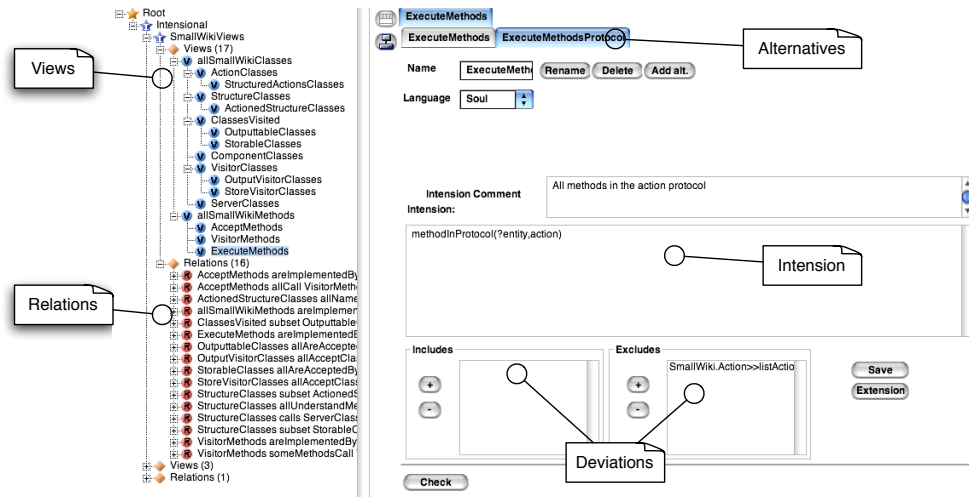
Root
Intensional
SmallWikiViews
Views (17)
allSmallWikiClasses
ActionClasses
StructuredActionsClasses
StructureClasses
ActionedStructureClasses
ClassesVisited
OutputtableClasses
StorableClasses
ComponentClasses
VisitorClasses
OutputVisitorClasses
StoreVisitorClasses
ServerClasses
allSmallWikiMethods
AcceptMethods
VisitorMethods
ExecuteMethods
Relations (16)
AcceptMethods areImplementedBy
AcceptMethods allCall VisitorMeth
ActionedStructureClasses allName
allSmallWikiMethods areImplemen
ClassesVisited subset Outputtable
ExecuteMethods areImplementedE
OutputtableClasses allAreAccepte
OutputVisitorClasses allAcceptCla
StorableClasses allAreAcceptedBy
StoreVisitorClasses allAcceptClas
StructureClasses subset Actioned
StructureClasses allUnderstandMe
StructureClasses calls ServerClas
StructureClasses subset StorableC
VisitorMethods areImplementedBy
VisitorMethods someMethodsCall
Views (3)
Relations (1)

Views

Relations

ExecuteMethods
ExecuteMethods
ExecuteMethodsProtocol

Alternatives

Name ExecuteMeth Rename Delete Add alt.

Language Soul

Intension Comment
Intension:
All methods in the action protocol

methodInProtocol(?entity,action)

Intension

Includes
+
-

Excludes
+
-
SmallWiki.Action>>listActio

Save
Extension

Deviations

Check